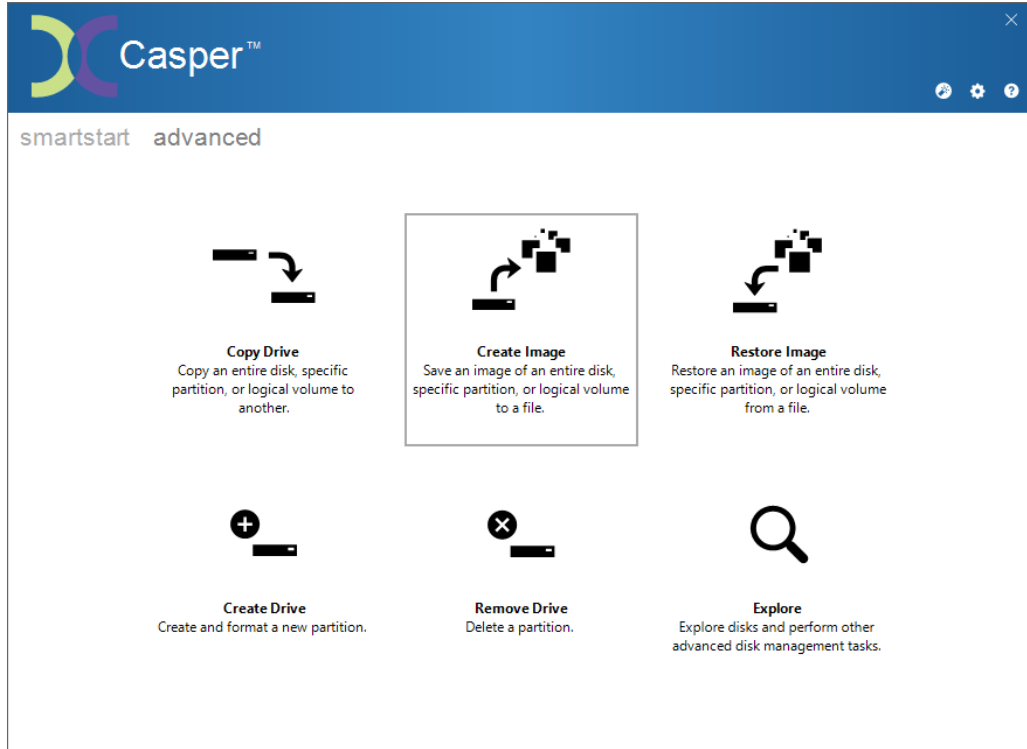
Casper™

smartstart advanced

Copy Drive
Copy an entire disk, specific partition, or logical volume to another.

Create Image
Save an image of an entire disk, specific partition, or logical volume to a file.

Restore Image
Restore an image of an entire disk, specific partition, or logical volume from a file.

Create Drive
Create and format a new partition.

Remove Drive
Delete a partition.

Explore
Explore disks and perform other advanced disk management tasks.